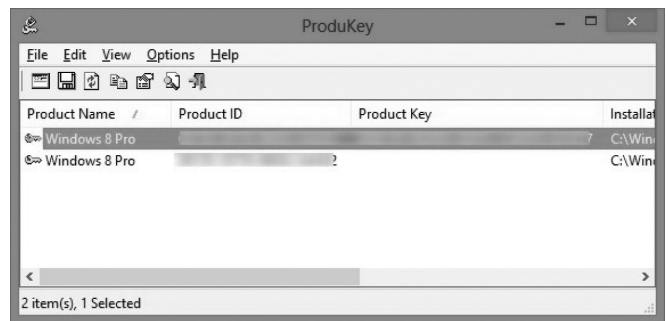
ProduKey

File Edit View Options Help

| Product Name | Product ID | Product Key | Installat |
|---|---|---|---|
| Windows 8 Pro | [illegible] | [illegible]7 | C:\Win |
| Windows 8 Pro | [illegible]2 | | C:\Win |

2 item(s), 1 Selected